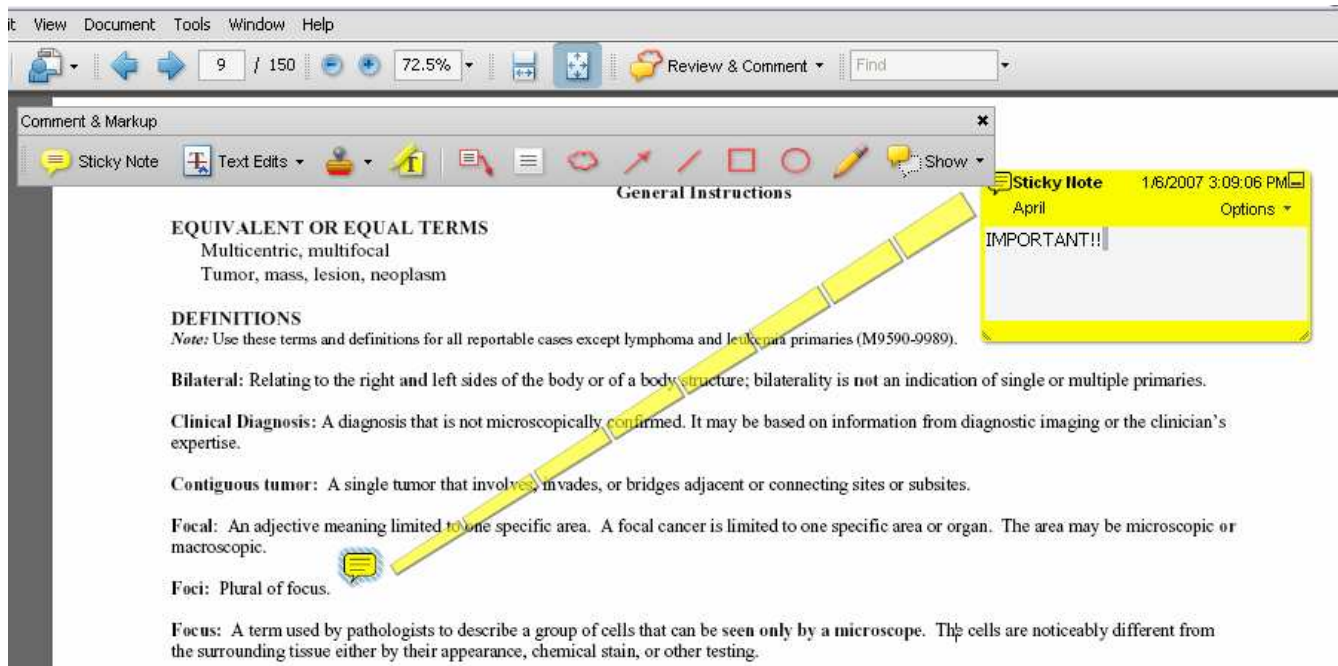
it View Document Tools Window Help

9 / 150 72.5% Review & Comment Find

Comment & Markup

Sticky Note Text Edits Show

General Instructions

Sticky Note 1/6/2007 3:09:06 PM
April Options
IMPORTANT!!

EQUIVALENT OR EQUAL TERMS
Multicentric, multifocal
Tumor, mass, lesion, neoplasm

DEFINITIONS
*Note:* Use these terms and definitions for all reportable cases except lymphoma and leukemia primaries (M9590-9989).

**Bilateral:** Relating to the right and left sides of the body or of a body structure; bilaterality is not an indication of single or multiple primaries.

**Clinical Diagnosis:** A diagnosis that is not microscopically confirmed. It may be based on information from diagnostic imaging or the clinician's expertise.

**Contiguous tumor:** A single tumor that involves, invades, or bridges adjacent or connecting sites or subsites.

**Focal**: An adjective meaning limited to one specific area. A focal cancer is limited to one specific area or organ. The area may be microscopic or macroscopic.

**Foci:** Plural of focus.

**Focus:** A term used by pathologists to describe a group of cells that can be seen **only by a microscope**. The cells are noticeably different from the surrounding tissue either by their appearance, chemical stain, or other testing.